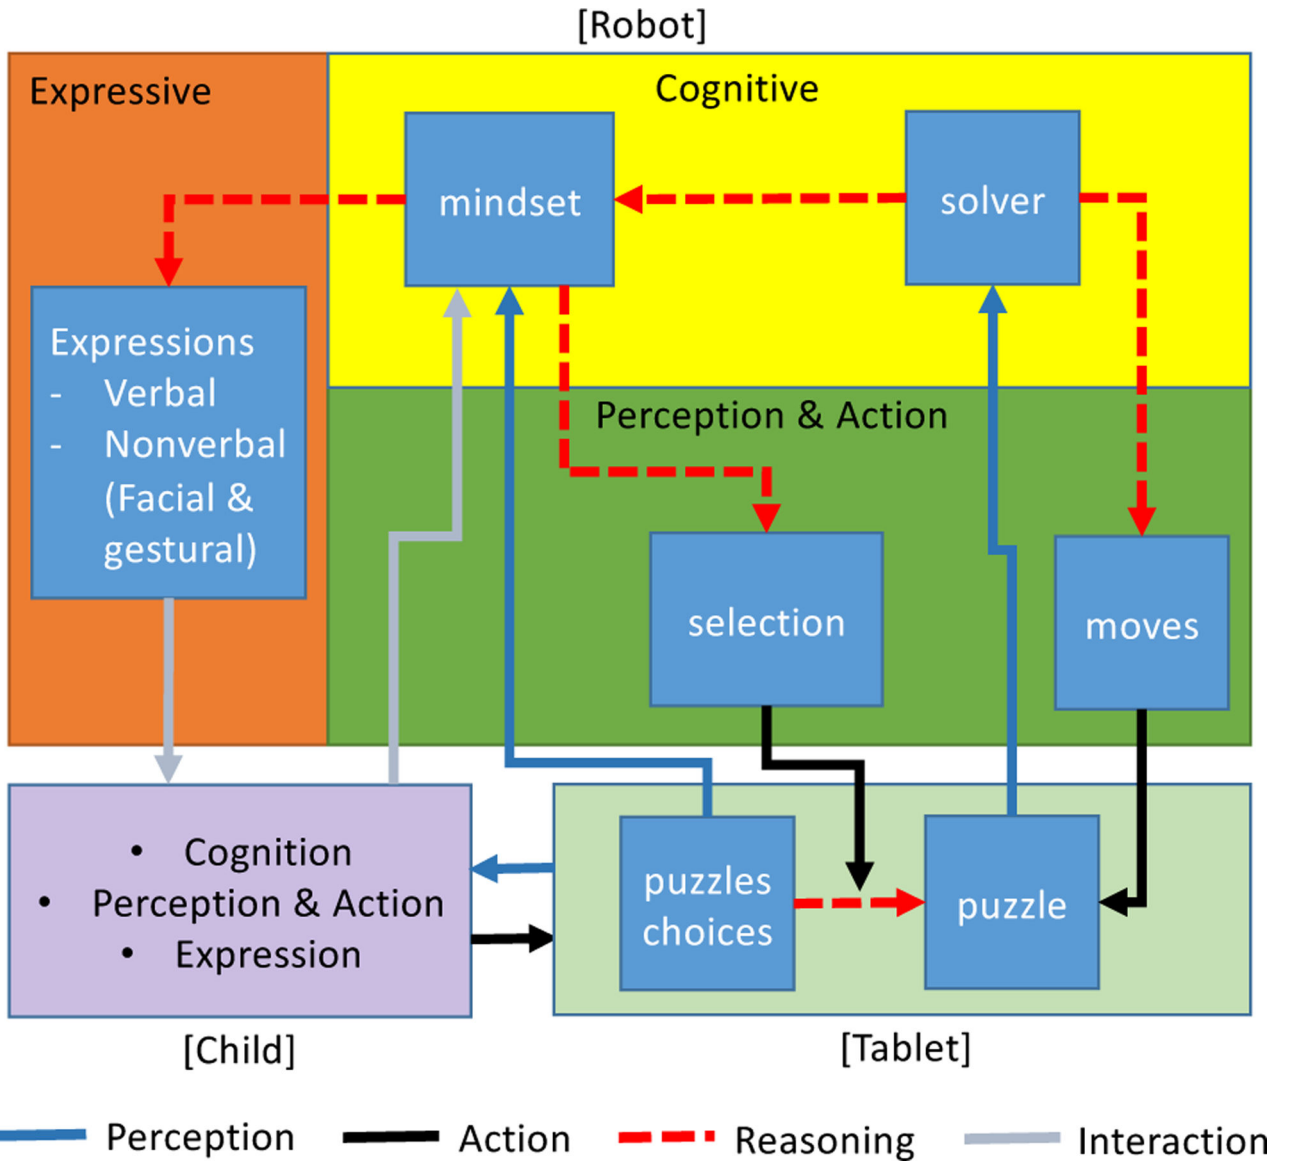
[Robot]

Expressive

Cognitive

mindset

solver

Expressions
- Verbal
- Nonverbal (Facial & gestural)

Perception & Action

selection

moves

• Cognition
• Perception & Action
• Expression

puzzles choices

puzzle

[Child]

[Tablet]

Perception Action Reasoning Interaction